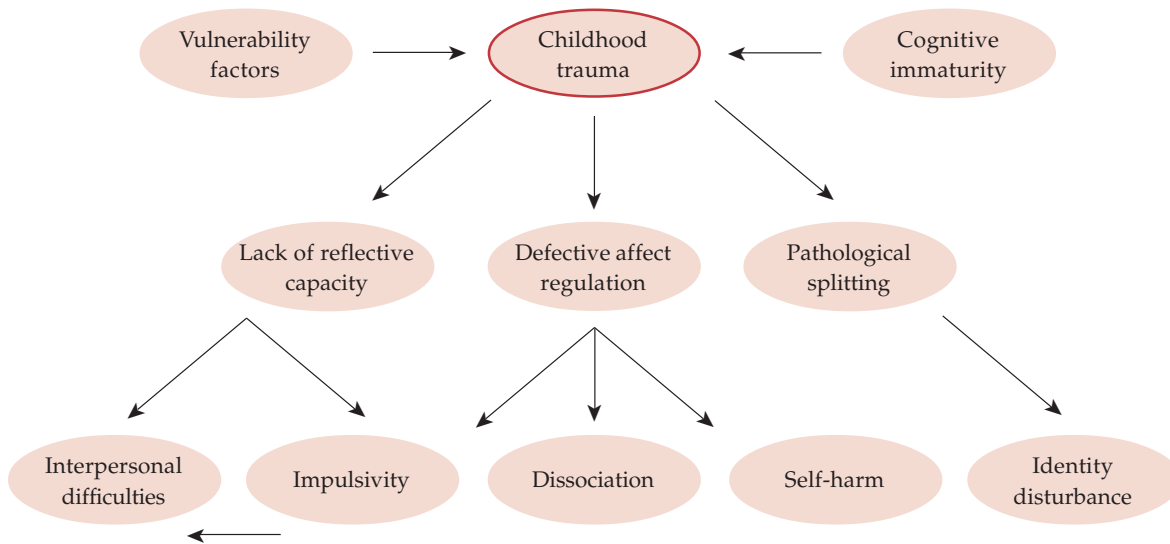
Vulnerability factors

Childhood trauma

Cognitive immaturity

Lack of reflective capacity

Defective affect regulation

Pathological splitting

Interpersonal difficulties

Impulsivity

Dissociation

Self-harm

Identity disturbance